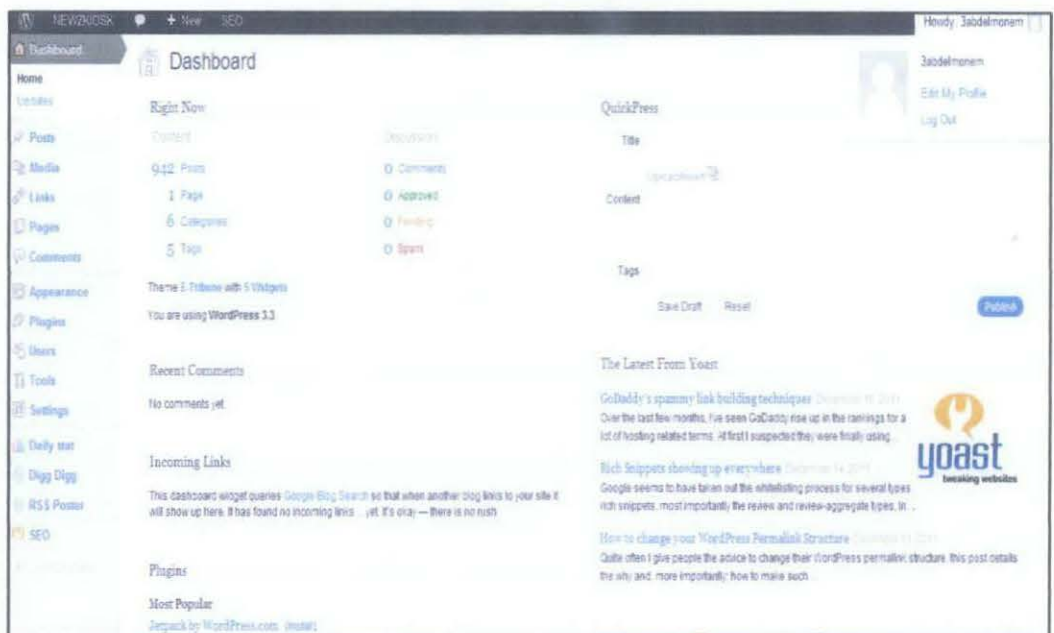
NEWZKIOSK + New SEO

Howdy, 3abdelmonem

Dashboard
Home
Updates
Posts
Media
Links
Pages
Comments
Appearance
Plugins
Users
Tools
Settings
Daily stat
Digg Digg
RSS Poster
SEO

Dashboard

3abdelmonem
Edit My Profile
Log Out

Right Now

Content
942 Posts
1 Page
6 Categories
5 Tags

Discussion
0 Comments
0 Approved
0 Pending
0 Spam

Theme 5 Tribune with 5 Widgets

You are using WordPress 3.3

Recent Comments

No comments yet.

Incoming Links

This dashboard widget queries Google Blog Search so that when another blog links to your site it will show up here. It has found no incoming links ... yet. It's okay — there is no rush.

Plugins

Most Popular
Jetpack by WordPress.com (Install)

QuickPress

Title

Upload/Insert

Content

Tags

Save Draft Reset Publish

The Latest From Yoast

GoDaddy's spammy link building techniques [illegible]
Over the last few months, I've seen GoDaddy rise up in the rankings for a lot of hosting related terms. At first I suspected they were finally using...

Rich Snippets showing up everywhere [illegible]
Google seems to have taken out the whitelisting process for several types rich snippets, most importantly the review and review-aggregate types. In...

How to change your WordPress Permalink Structure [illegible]
Quite often I give people the advice to change their WordPress permalink structure. this post details the why and, more importantly, how to make such...

yoast
tweaking websites